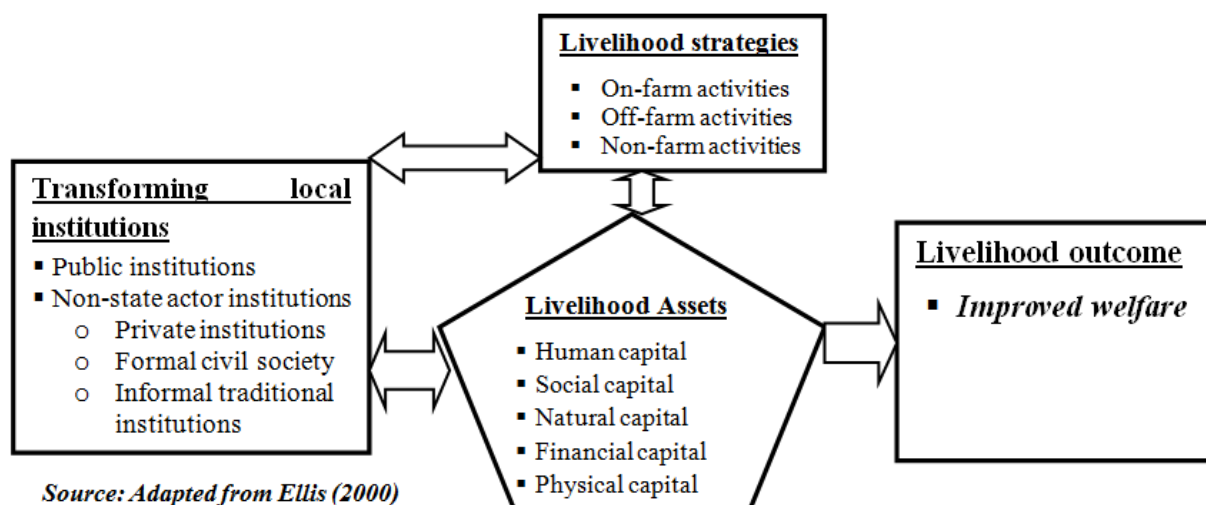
Livelihood strategies
- On-farm activities
- Off-farm activities
- Non-farm activities

Transforming local institutions
- Public institutions
- Non-state actor institutions
  - Private institutions
  - Formal civil society
  - Informal traditional institutions

Livelihood Assets
- Human capital
- Social capital
- Natural capital
- Financial capital
- Physical capital

Livelihood outcome
- *Improved welfare*

*Source: Adapted from Ellis (2000)*